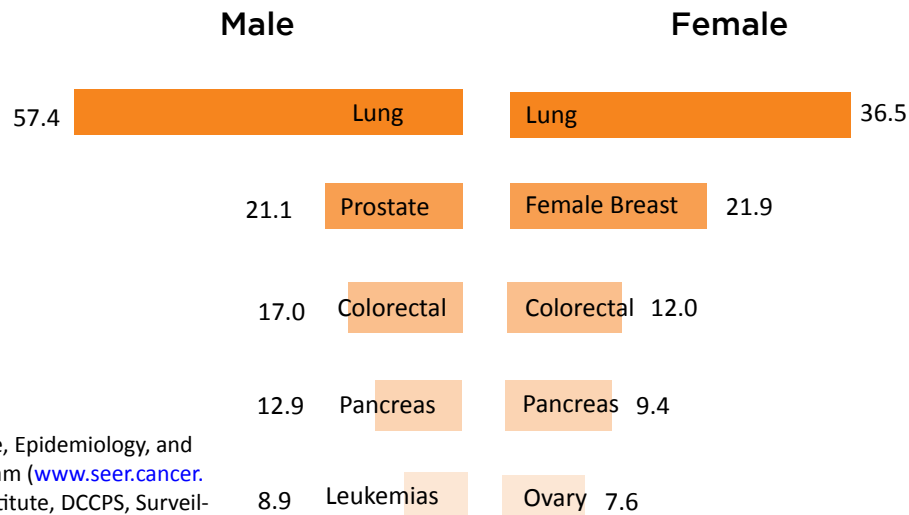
Male

Female

57.4 Lung

Lung 36.5

21.1 Prostate

Female Breast 21.9

17.0 Colorectal

Colorectal 12.0

12.9 Pancreas

Pancreas 9.4

8.9 Leukemias

Ovary 7.6

e, Epidemiology, and
am (www.seer.cancer.
titute, DCCPS, Surveil-